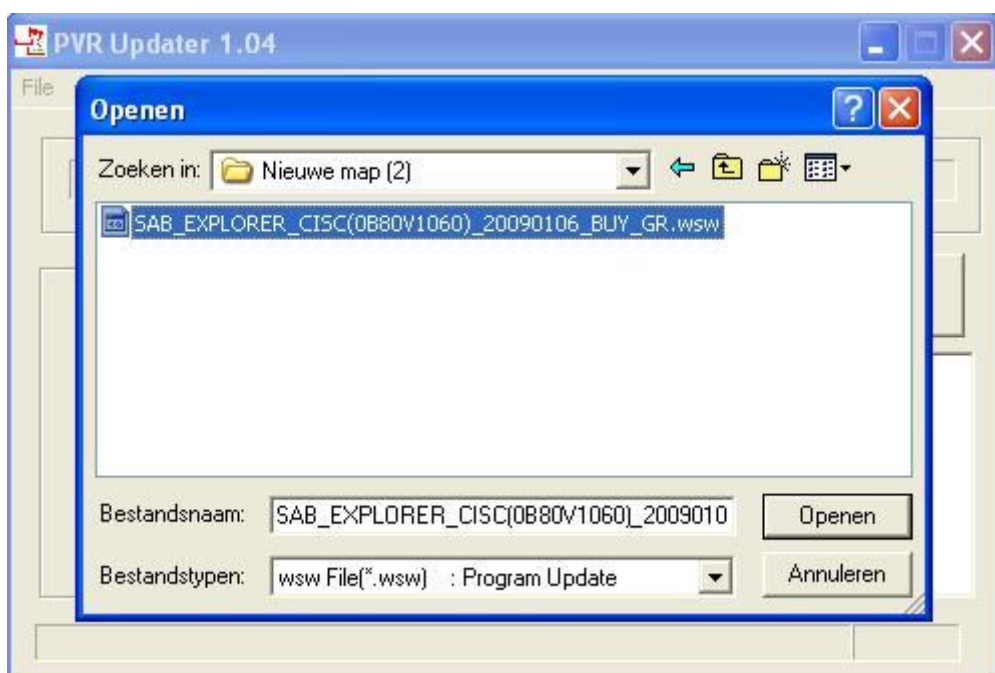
PVR Updater 1.04

File

Openen

?

Zoeken in: Nieuwe map (2)

SAB_EXPLORER_CISC(0B80V1060)_20090106_BUY_GR.wsw

Bestandsnaam: SAB_EXPLORER_CISC(0B80V1060)_2009010

Openen

Bestandstypen: wsw File(*.wsw) : Program Update

Annuleren